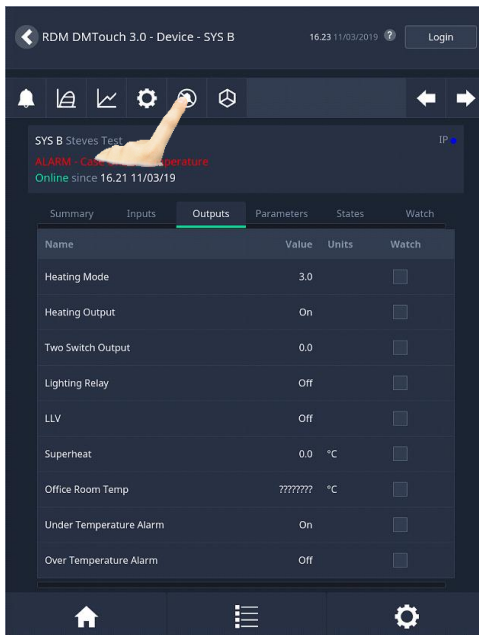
RDM DMTouch 3.0 - Device - SYS B

16.23 11/03/2019 ?

Login

SYS B Steves Test

IP

ALARM - Case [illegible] perature

Online since 16.21 11/03/19

Summary Inputs Outputs Parameters States Watch

| Name | Value | Units | Watch |
|---|---|---|---|
| Heating Mode | 3.0 | | |
| Heating Output | On | | |
| Two Switch Output | 0.0 | | |
| Lighting Relay | Off | | |
| LLV | Off | | |
| Superheat | 0.0 | °C | |
| Office Room Temp | ??????? | °C | |
| Under Temperature Alarm | On | | |
| Over Temperature Alarm | Off | | |